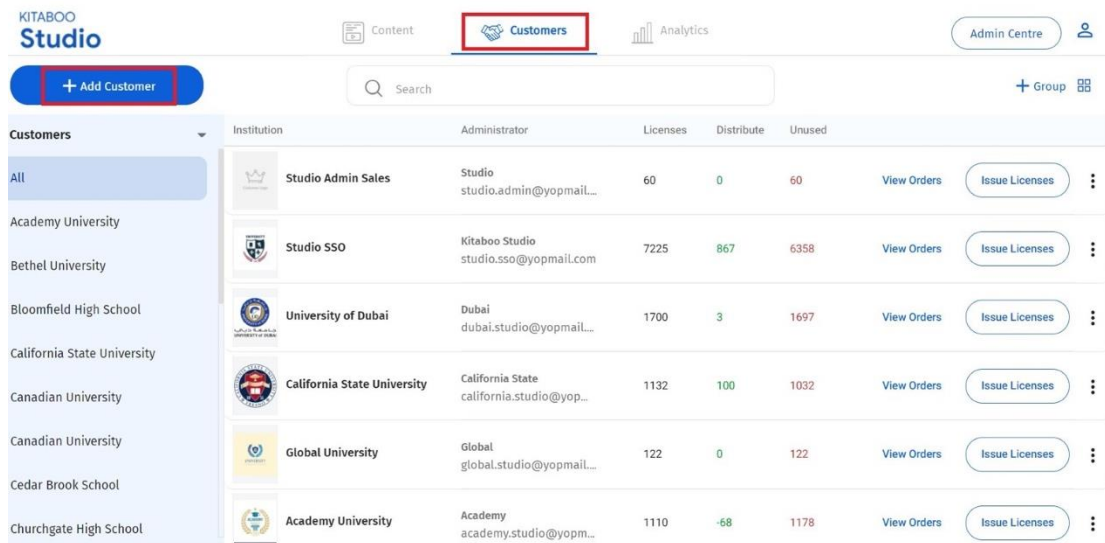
KITABOO
Studio

Content
Customers
Analytics

Admin Centre

+ Add Customer

Search

+ Group

Customers

All
Academy University
Bethel University
Bloomfield High School
California State University
Canadian University
Canadian University
Cedar Brook School
Churchgate High School

| Institution | Administrator | Licenses | Distribute | Unused | | |
|---|---|---|---|---|---|---|
| Studio Admin Sales | Studio studio.admin@yopmail... | 60 | 0 | 60 | View Orders | Issue Licenses |
| Studio SSO | Kitaboo Studio studio.sso@yopmail.com | 7225 | 867 | 6358 | View Orders | Issue Licenses |
| University of Dubai | Dubai dubai.studio@yopmail... | 1700 | 3 | 1697 | View Orders | Issue Licenses |
| California State University | California State california.studio@yop... | 1132 | 100 | 1032 | View Orders | Issue Licenses |
| Global University | Global global.studio@yopmail... | 122 | 0 | 122 | View Orders | Issue Licenses |
| Academy University | Academy academy.studio@yopm... | 1110 | -68 | 1178 | View Orders | Issue Licenses |